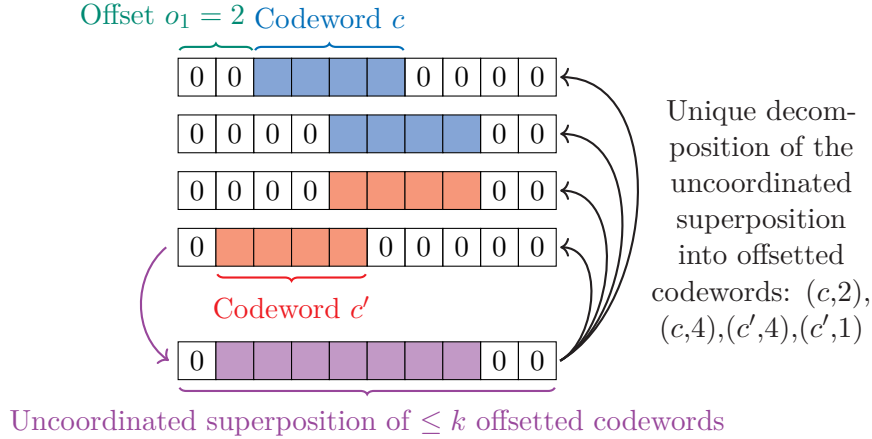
Offset $o_1 = 2$ Codeword $c$

| 0 | 0 | | | | | 0 | 0 | 0 | 0 |
|---|---|---|---|---|---|---|---|---|---|
| 0 | 0 | 0 | 0 | | | | | 0 | 0 |
| 0 | 0 | 0 | 0 | | | | | 0 | 0 |
| 0 | | | | | 0 | 0 | 0 | 0 | 0 |

Codeword $c'$

| 0 | | | | | | | | 0 | 0 |
|---|---|---|---|---|---|---|---|---|---|

Uncoordinated superposition of $\leq k$ offsetted codewords

Unique decomposition of the uncoordinated superposition into offsetted codewords: $(c,2)$, $(c,4)$,$(c',4)$,$(c',1)$